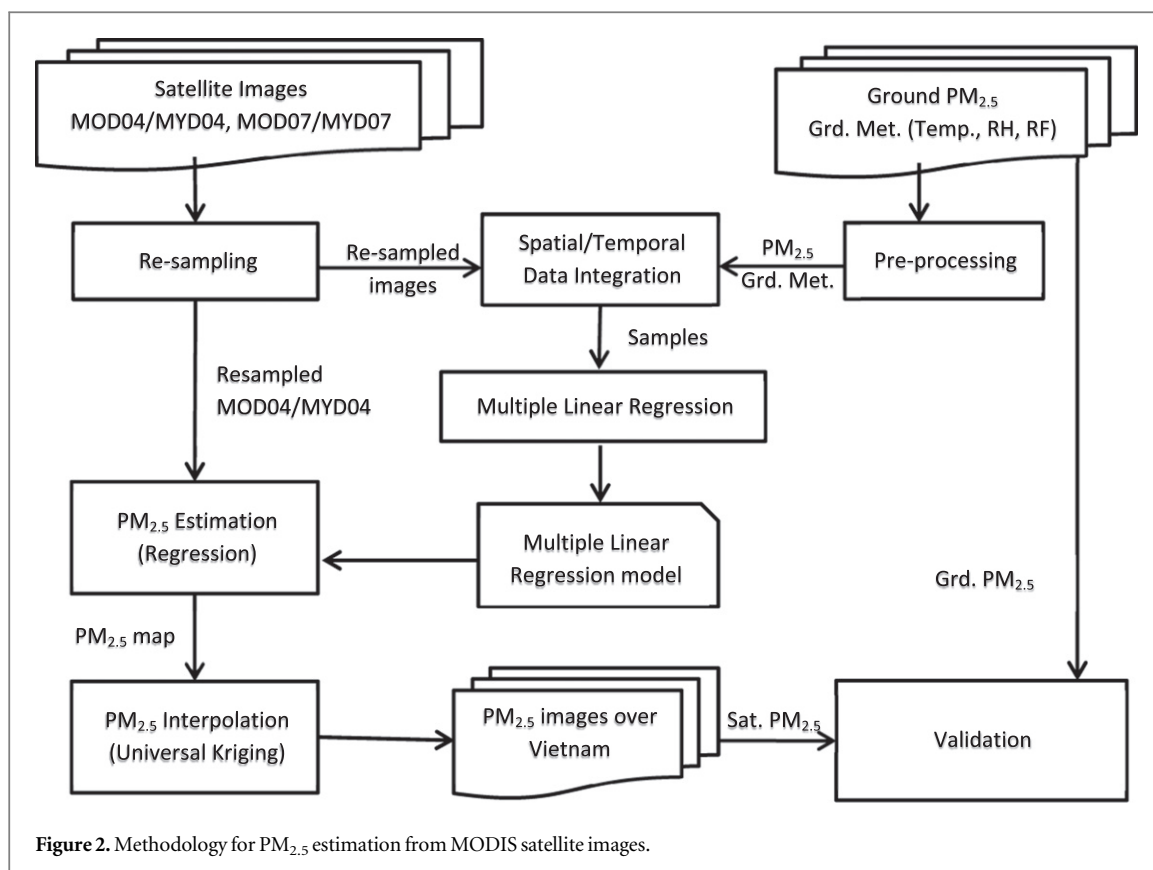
Satellite Images MOD04/MYD04, MOD07/MYD07

Ground $PM_{2.5}$ Grd. Met. (Temp., RH, RF)

Re-sampling

Re-sampled images

Spatial/Temporal Data Integration

$PM_{2.5}$ Grd. Met.

Pre-processing

Samples

Resampled MOD04/MYD04

Multiple Linear Regression

$PM_{2.5}$ Estimation (Regression)

Multiple Linear Regression model

Grd. $PM_{2.5}$

$PM_{2.5}$ map

$PM_{2.5}$ Interpolation (Universal Kriging)

$PM_{2.5}$ images over Vietnam

Sat. $PM_{2.5}$

Validation

**Figure 2.** Methodology for $PM_{2.5}$ estimation from MODIS satellite images.